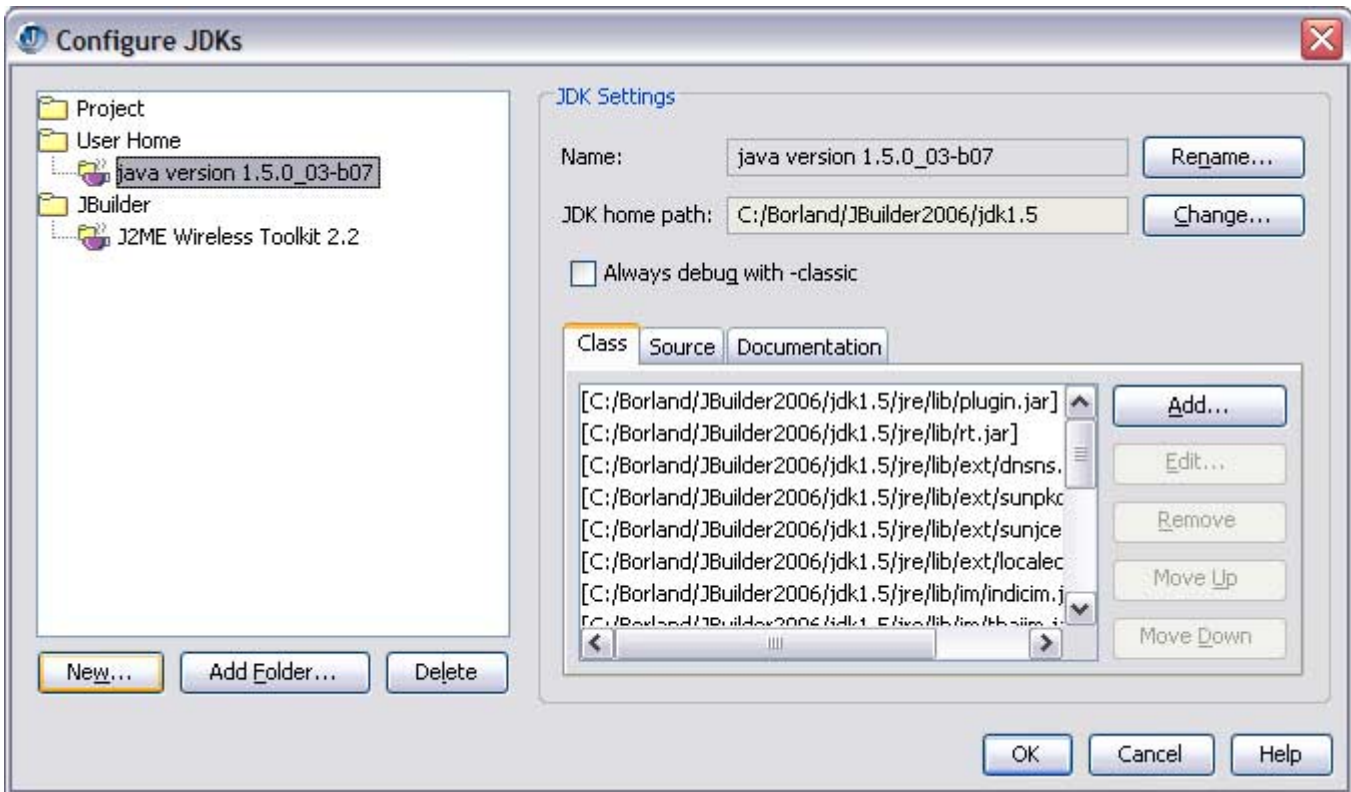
Configure JDKs

Project
User Home
java version 1.5.0_03-b07
JBuilder
J2ME Wireless Toolkit 2.2

New... Add Folder... Delete

JDK Settings
Name: java version 1.5.0_03-b07 Rename...
JDK home path: C:/Borland/JBuilder2006/jdk1.5 Change...
Always debug with -classic

Class Source Documentation

[C:/Borland/JBuilder2006/jdk1.5/jre/lib/plugin.jar]
[C:/Borland/JBuilder2006/jdk1.5/jre/lib/rt.jar]
[C:/Borland/JBuilder2006/jdk1.5/jre/lib/ext/dnsns.
[C:/Borland/JBuilder2006/jdk1.5/jre/lib/ext/sunpkc
[C:/Borland/JBuilder2006/jdk1.5/jre/lib/ext/sunjce
[C:/Borland/JBuilder2006/jdk1.5/jre/lib/ext/localec
[C:/Borland/JBuilder2006/jdk1.5/jre/lib/im/indicim.j
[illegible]

Add...
Edit...
Remove
Move Up
Move Down

OK Cancel Help